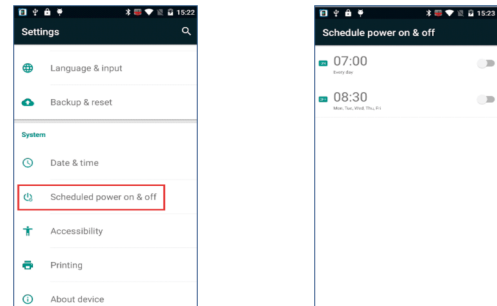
15:22
Settings
Language & input
Backup & reset
System
Date & time
Scheduled power on & off
Accessibility
Printing
About device

15:23
Schedule power on & off
07:00
Every day
08:30
Mon, Tue, Wed, Thu, Fri